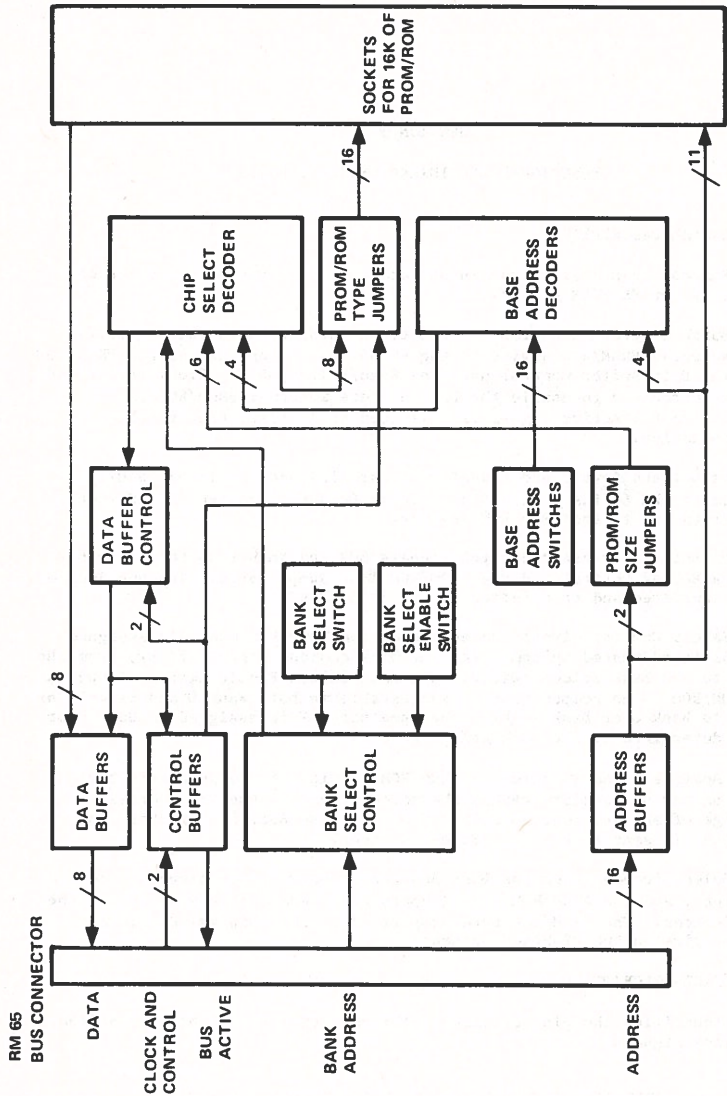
RM 65
BUS CONNECTOR

DATA

CLOCK AND CONTROL

BUS ACTIVE

BANK ADDRESS

ADDRESS

8

2

16

DATA BUFFERS

CCNTROL BUFFERS

BANK SELECT CONTROL

ADDRESS BUFFERS

8

2

2

BANK SELECT SWITCH

BANK SELECT ENABLE SWITCH

DATA BUFFER CONTROL

BASE ADDRESS SWITCHES

PROM/ROM SIZE JUMPERS

CHIP SELECT DECODER

6

4

8

16

4

PROM/ROM TYPE JUMPERS

BASE ADDRESS DECODERS

16

11

SOCKETS FOR 16K OF PROM/ROM